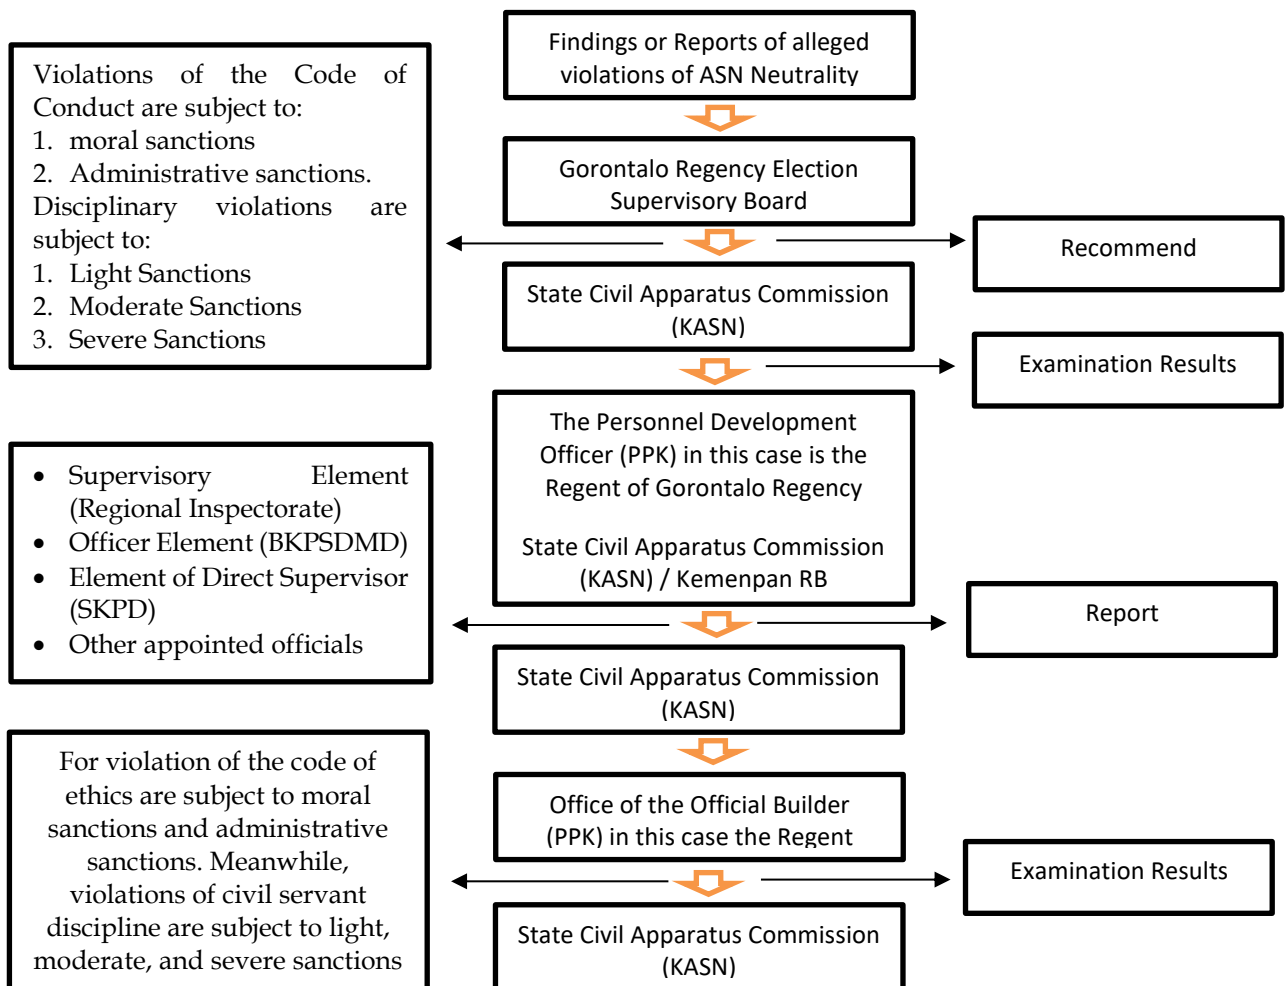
Violations of the Code of Conduct are subject to:
1. moral sanctions
2. Administrative sanctions.
Disciplinary violations are subject to:
1. Light Sanctions
2. Moderate Sanctions
3. Severe Sanctions

Findings or Reports of alleged violations of ASN Neutrality

Gorontalo Regency Election Supervisory Board

Recommend

State Civil Apparatus Commission (KASN)

Examination Results

The Personnel Development Officer (PPK) in this case is the Regent of Gorontalo Regency

State Civil Apparatus Commission (KASN) / Kemenpan RB

• Supervisory Element (Regional Inspectorate)
• Officer Element (BKPSDMD)
• Element of Direct Supervisor (SKPD)
• Other appointed officials

Report

State Civil Apparatus Commission (KASN)

Office of the Official Builder (PPK) in this case the Regent

For violation of the code of ethics are subject to moral sanctions and administrative sanctions. Meanwhile, violations of civil servant discipline are subject to light, moderate, and severe sanctions

Examination Results

State Civil Apparatus Commission (KASN)